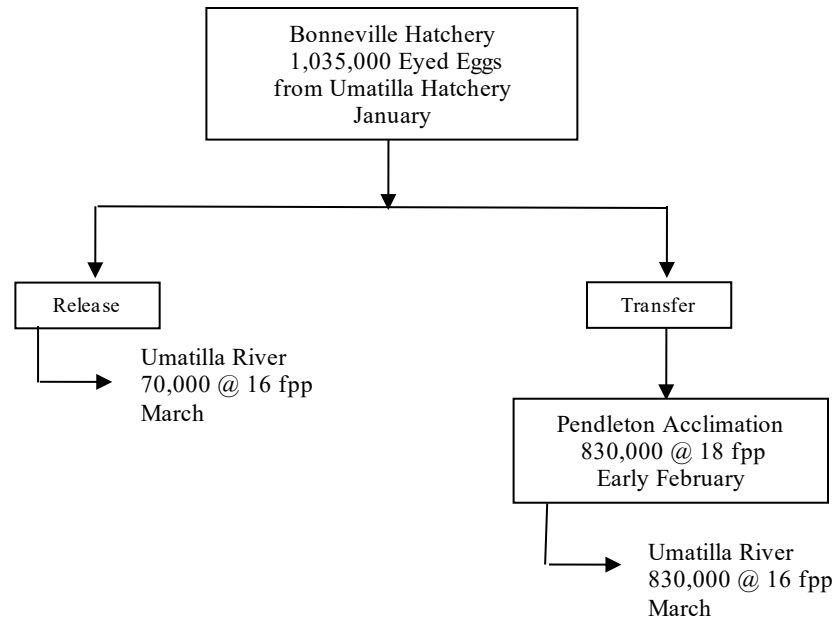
Bonneville Hatchery
1,035,000 Eyed Eggs
from Umatilla Hatchery
January

Release

Umatilla River
70,000 @ 16 fpp
March

Transfer

Pendleton Acclimation
830,000 @ 18 fpp
Early February

Umatilla River
830,000 @ 16 fpp
March